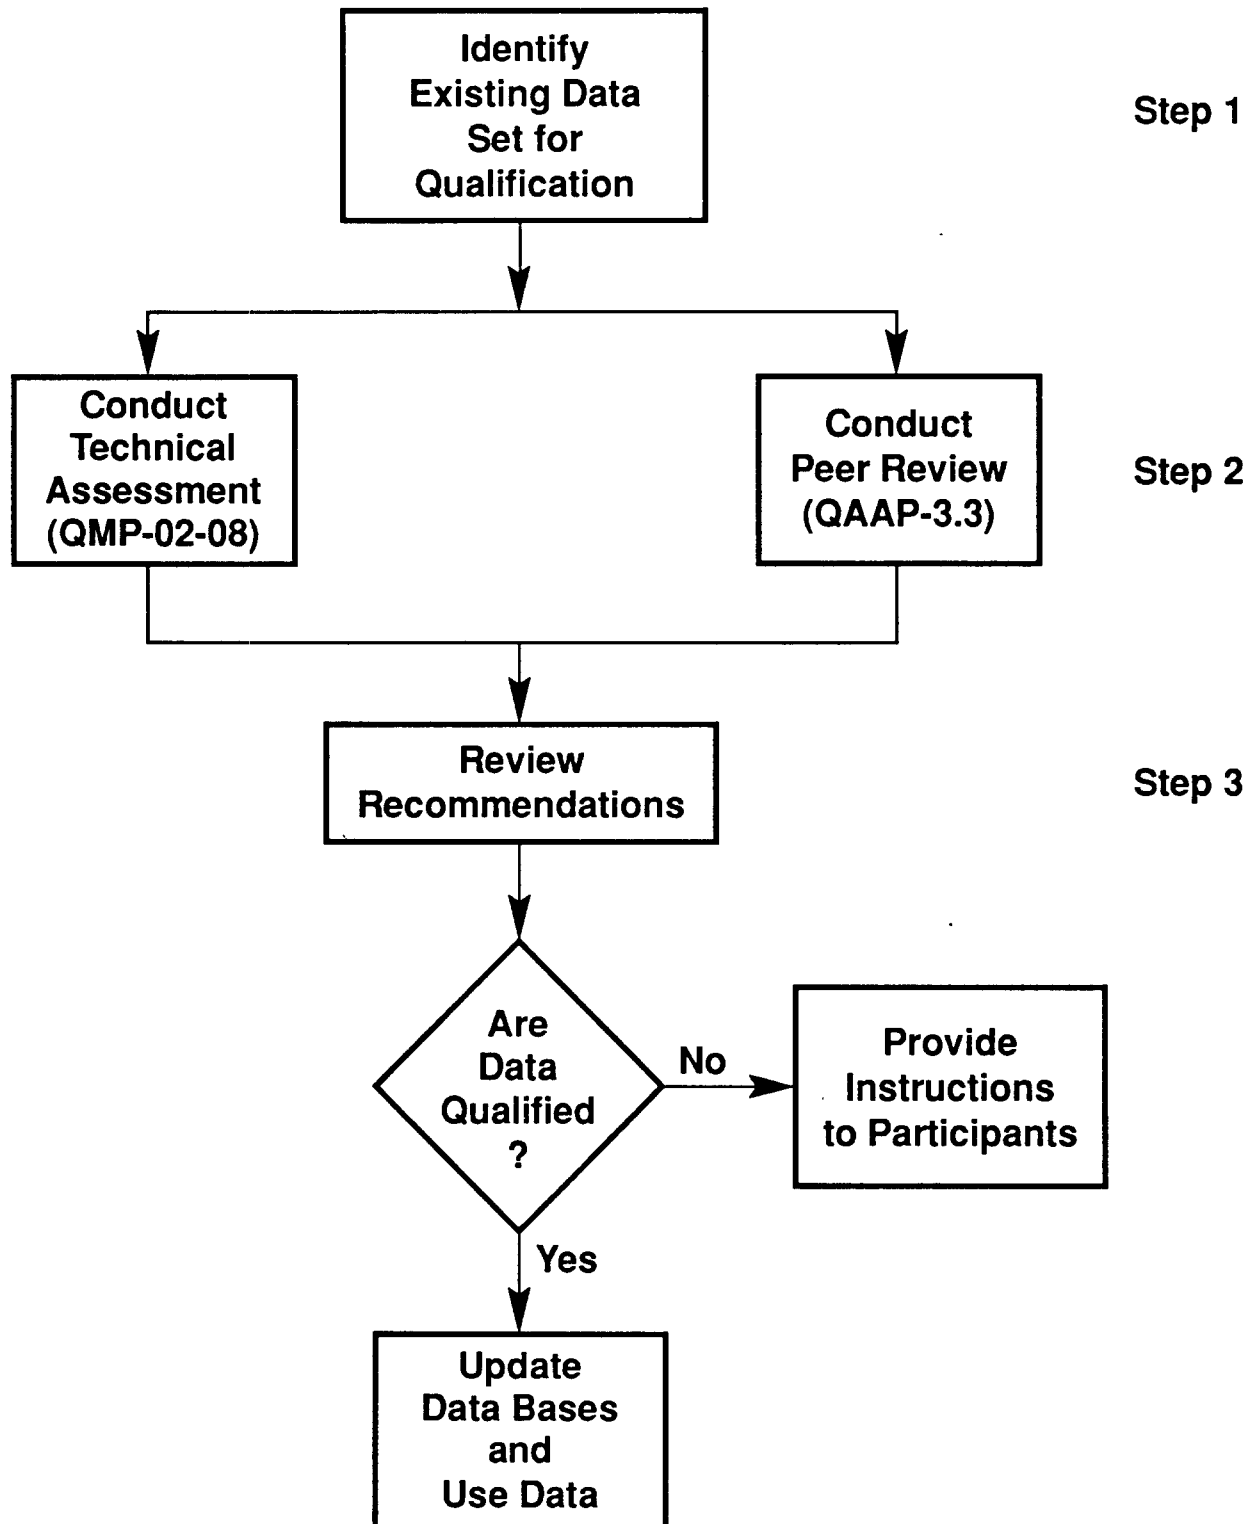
Identify Existing Data Set for Qualification

Step 1

Conduct Technical Assessment (QMP-02-08)

Conduct Peer Review (QAAP-3.3)

Step 2

Review Recommendations

Step 3

Are Data Qualified ?

No

Provide Instructions to Participants

Yes

Update Data Bases and Use Data